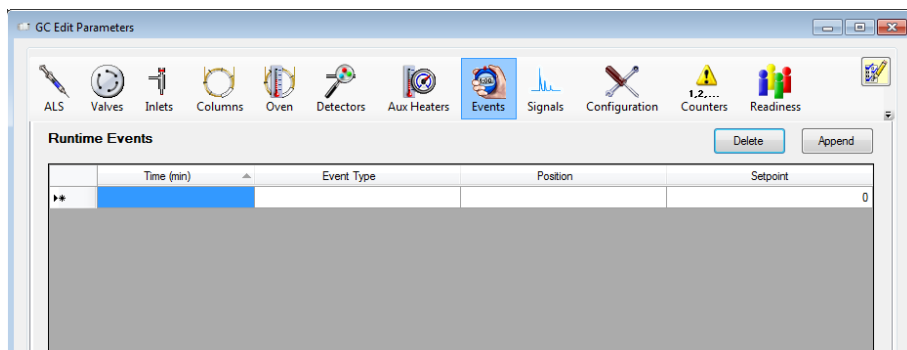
GC Edit Parameters

ALS Valves Inlets Columns Oven Detectors Aux Heaters Events Signals Configuration 1,2,... Counters Readiness

Runtime Events

Delete Append

| | Time (min) | Event Type | Position | Setpoint |
|---|---|---|---|---|
| ▸✱ | | | | 0 |